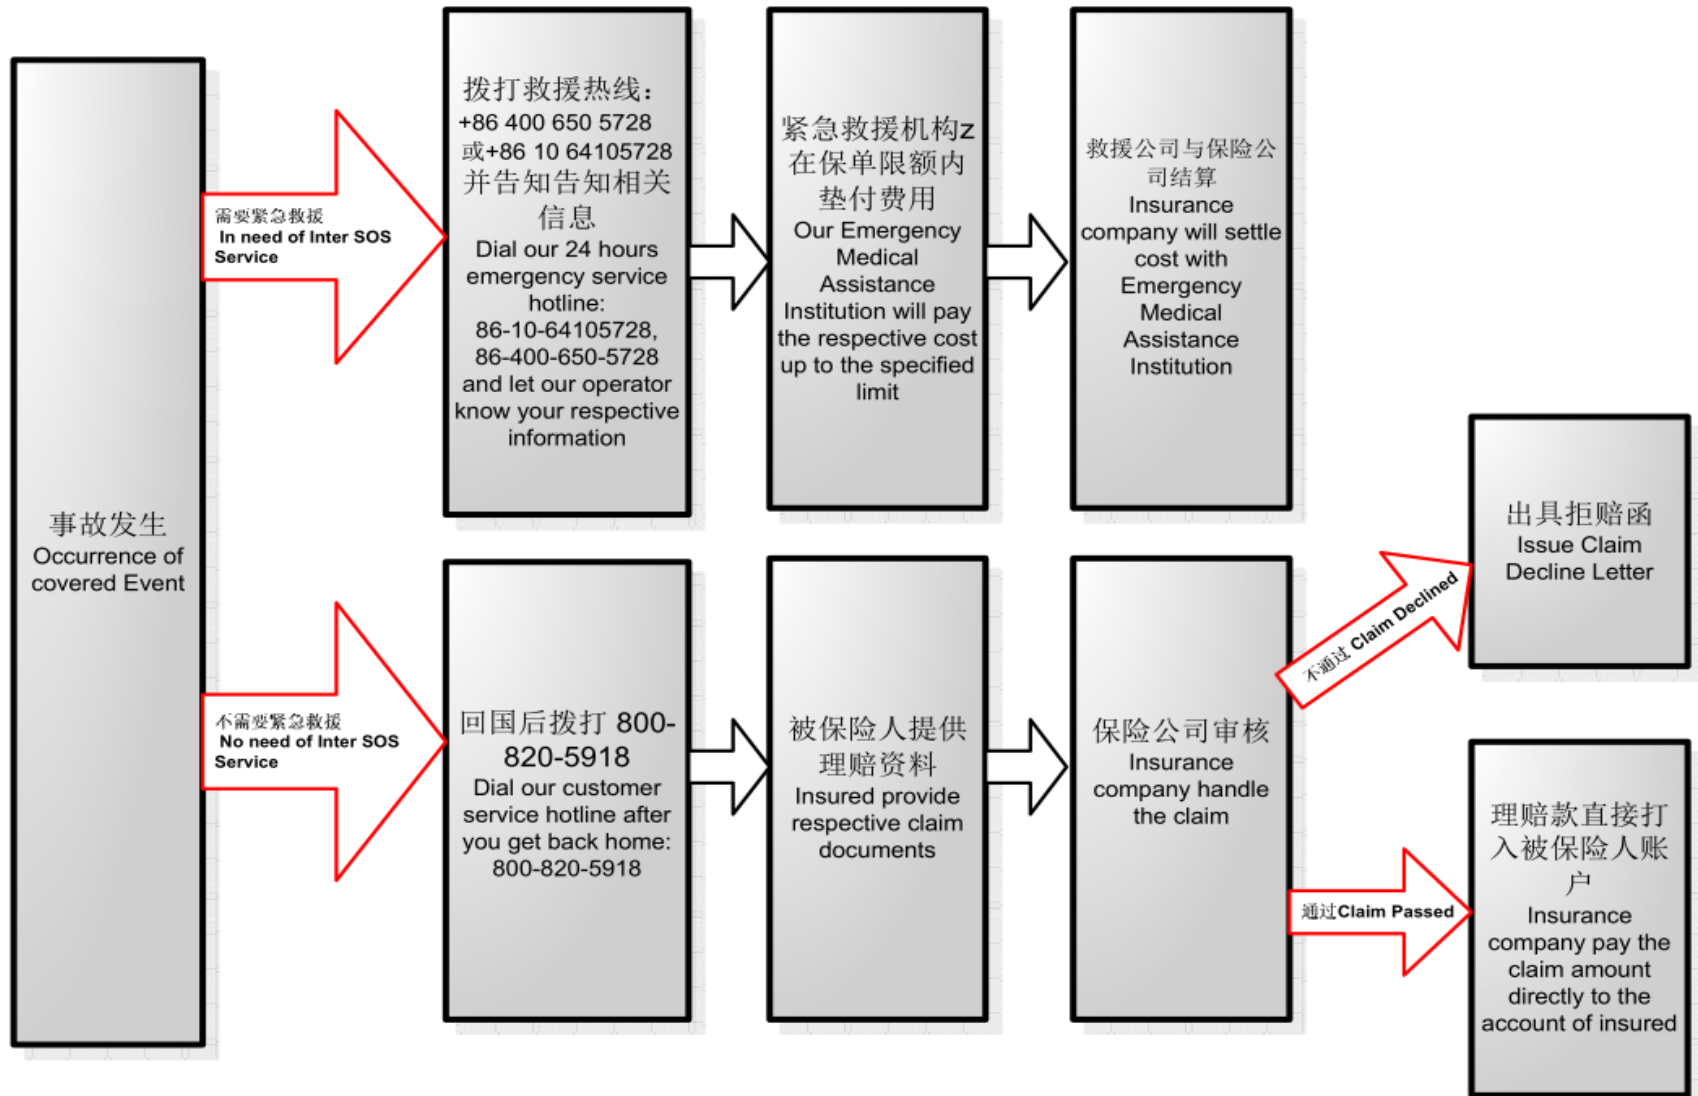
事故发生
Occurrence of covered Event

需要紧急救援
In need of Inter SOS Service

拨打救援热线：
+86 400 650 5728
或+86 10 64105728
并告知告知相关信息
Dial our 24 hours emergency service hotline:
86-10-64105728,
86-400-650-5728
and let our operator know your respective information

紧急救援机构z在保单限额内垫付费用
Our Emergency Medical Assistance Institution will pay the respective cost up to the specified limit

救援公司与保险公司结算
Insurance company will settle cost with Emergency Medical Assistance Institution

不需要紧急救援
No need of Inter SOS Service

回国后拨打 800-820-5918
Dial our customer service hotline after you get back home:
800-820-5918

被保险人提供理赔资料
Insured provide respective claim documents

保险公司审核
Insurance company handle the claim

不通过 Claim Declined

出具拒赔函
Issue Claim Decline Letter

通过 Claim Passed

理赔款直接打入被保险人账户
Insurance company pay the claim amount directly to the account of insured